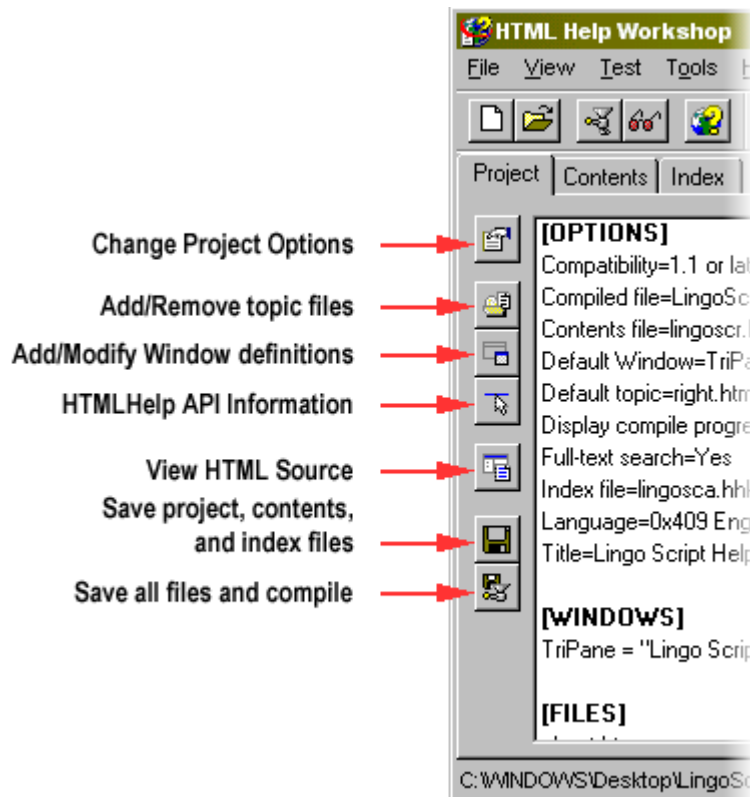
HTML Help Workshop

File View Test Tools

Project Contents Index

Change Project Options

Add/Remove topic files

Add/Modify Window definitions

HTMLHelp API Information

View HTML Source

Save project, contents, and index files

Save all files and compile

[OPTIONS]
Compatibility=1.1 or la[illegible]
Compiled file=LingoSc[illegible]
Contents file=lingoscr.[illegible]
Default Window=TriPa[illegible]
Default topic=right.htm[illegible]
Display compile progre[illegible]
Full-text search=Yes
Index file=lingosca.hh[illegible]
Language=0x409 Eng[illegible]
Title=Lingo Script Help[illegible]

[WINDOWS]
TriPane = "Lingo Scrip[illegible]

[FILES]

C:\WINDOWS\Desktop\LingoSc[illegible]